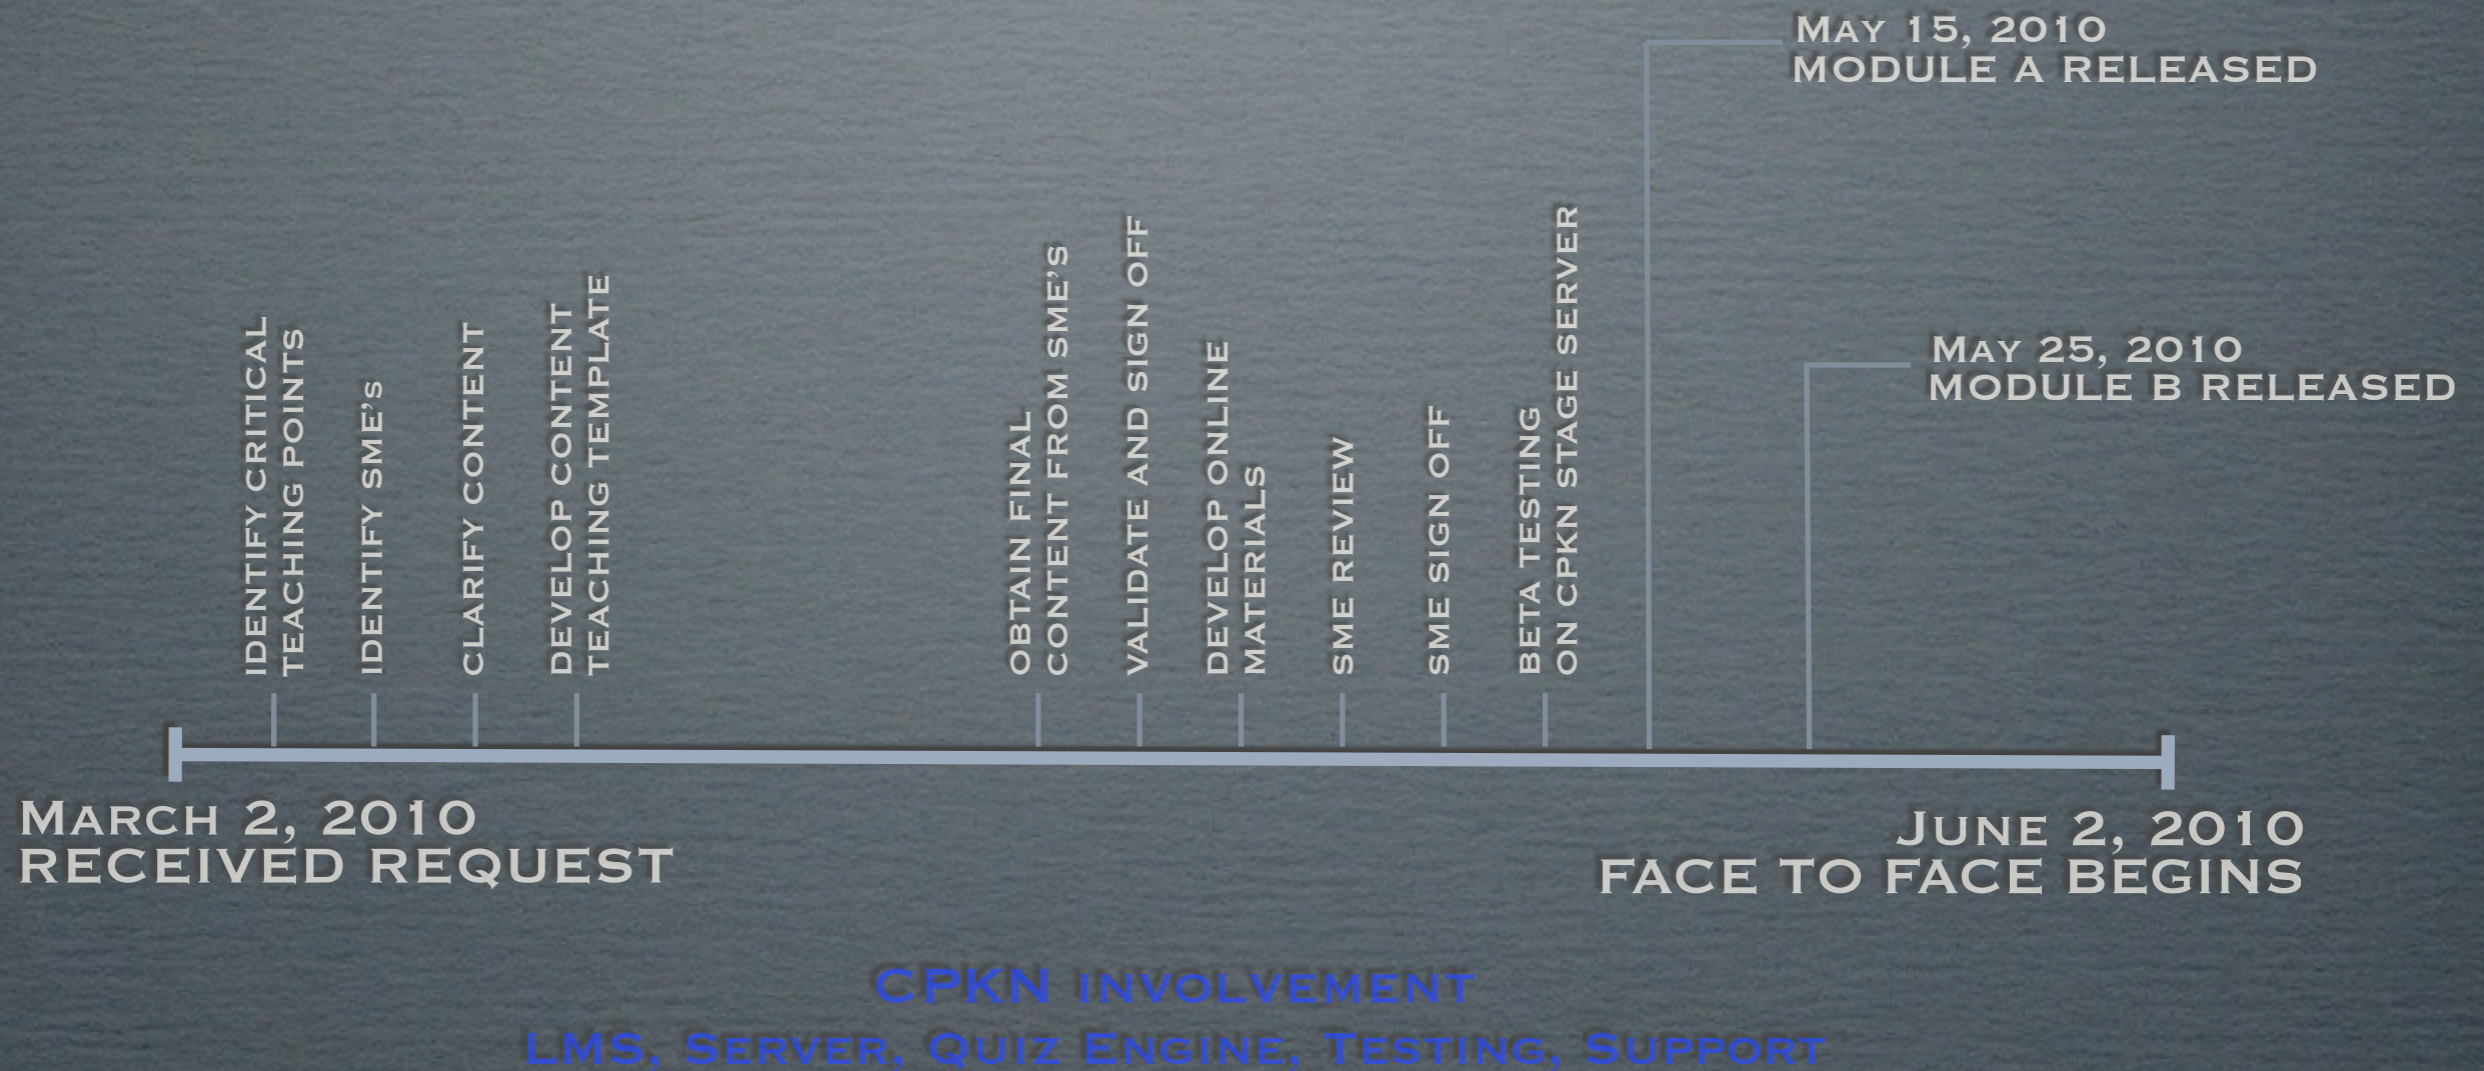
May 15, 2010
MODULE A RELEASED

May 25, 2010
MODULE B RELEASED

IDENTIFY CRITICAL TEACHING POINTS

IDENTIFY SME's

CLARIFY CONTENT

DEVELOP CONTENT TEACHING TEMPLATE

OBTAIN FINAL CONTENT FROM SME'S

VALIDATE AND SIGN OFF

DEVELOP ONLINE MATERIALS

SME REVIEW

SME SIGN OFF

BETA TESTING ON CPKN STAGE SERVER

March 2, 2010
RECEIVED REQUEST

June 2, 2010
FACE TO FACE BEGINS

CPKN involvement
LMS, Server, Quiz Engine, Testing, Support